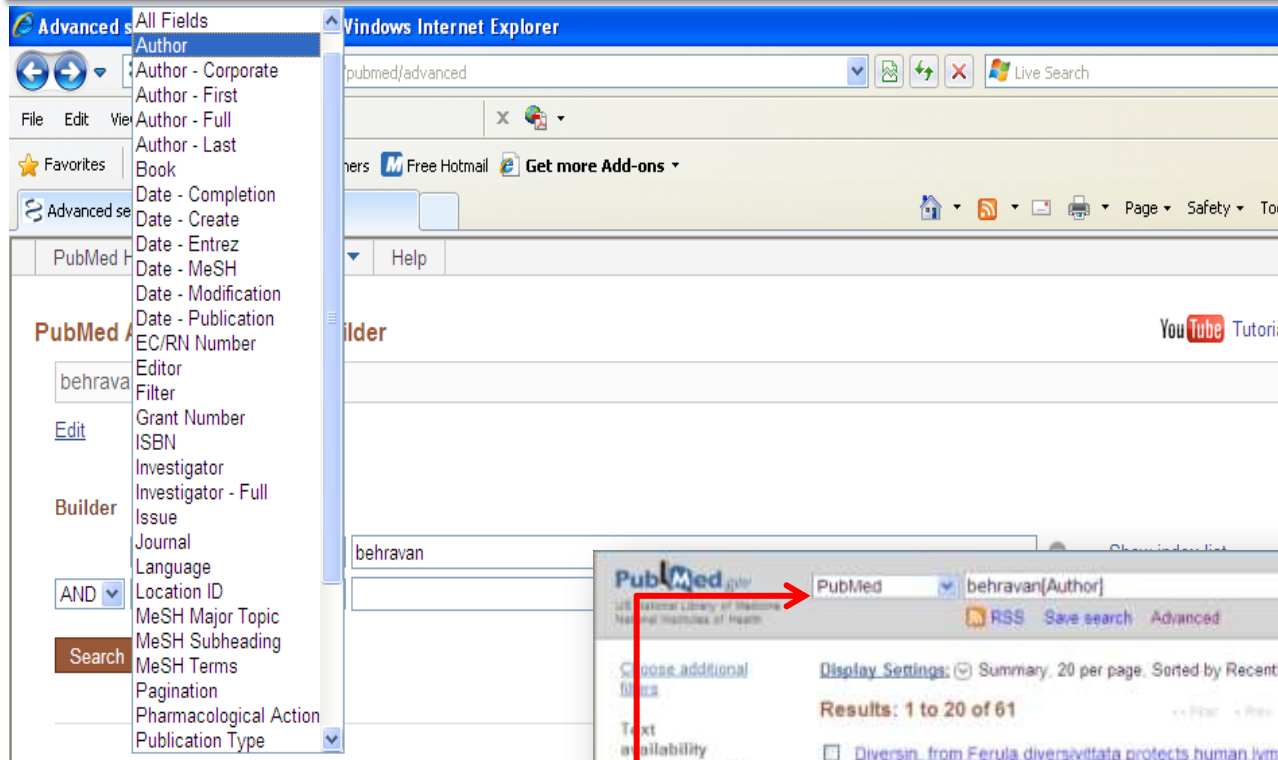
Advanced s Windows Internet Explorer

All Fields
Author
Author - Corporate
Author - First
Author - Full
Author - Last
Book
Date - Completion
Date - Create
Date - Entrez
Date - MeSH
Date - Modification
Date - Publication
EC/RN Number
Editor
Filter
Grant Number
ISBN
Investigator
Investigator - Full
Issue
Journal
Language
Location ID
MeSH Major Topic
MeSH Subheading
MeSH Terms
Pagination
Pharmacological Action
Publication Type

/pubmed/advanced

Live Search

File Edit Vie

Favorites hers Free Hotmail Get more Add-ons

Advanced se

Page Safety Too

PubMed H Help

PubMed A ilder

YouTube Tutoria

behrava

Edit

Builder

behravan

AND

Search

PubMed.gov
US National Library of Medicine
National Institutes of Health

PubMed behravan[Author]

RSS Save search Advanced

Choose additional filters

Display Settings: Summary, 20 per page, Sorted by Recent

Results: 1 to 20 of 61

Text availability

Diversin, from Ferula diversivittata protects human lym